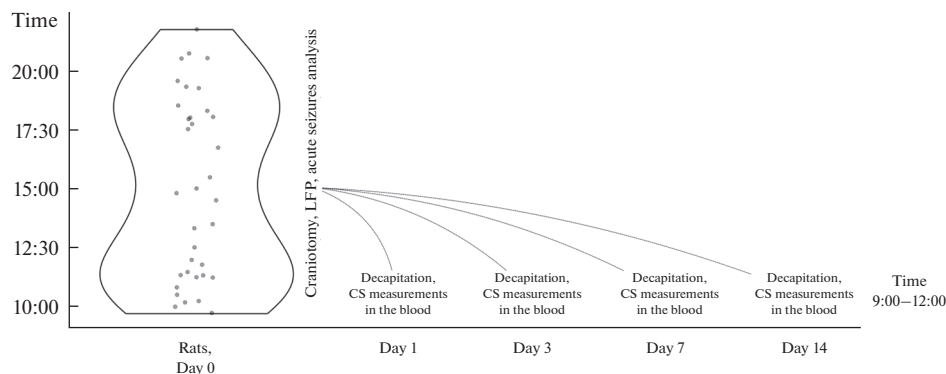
Time
20:00
17:30
15:00
12:30
10:00

Craniotomy, LFP, acute seizures analysis

Decapitation, CS measurements in the blood

Decapitation, CS measurements in the blood

Decapitation, CS measurements in the blood

Decapitation, CS measurements in the blood

Time
9:00–12:00

Rats,
Day 0

Day 1

Day 3

Day 7

Day 14